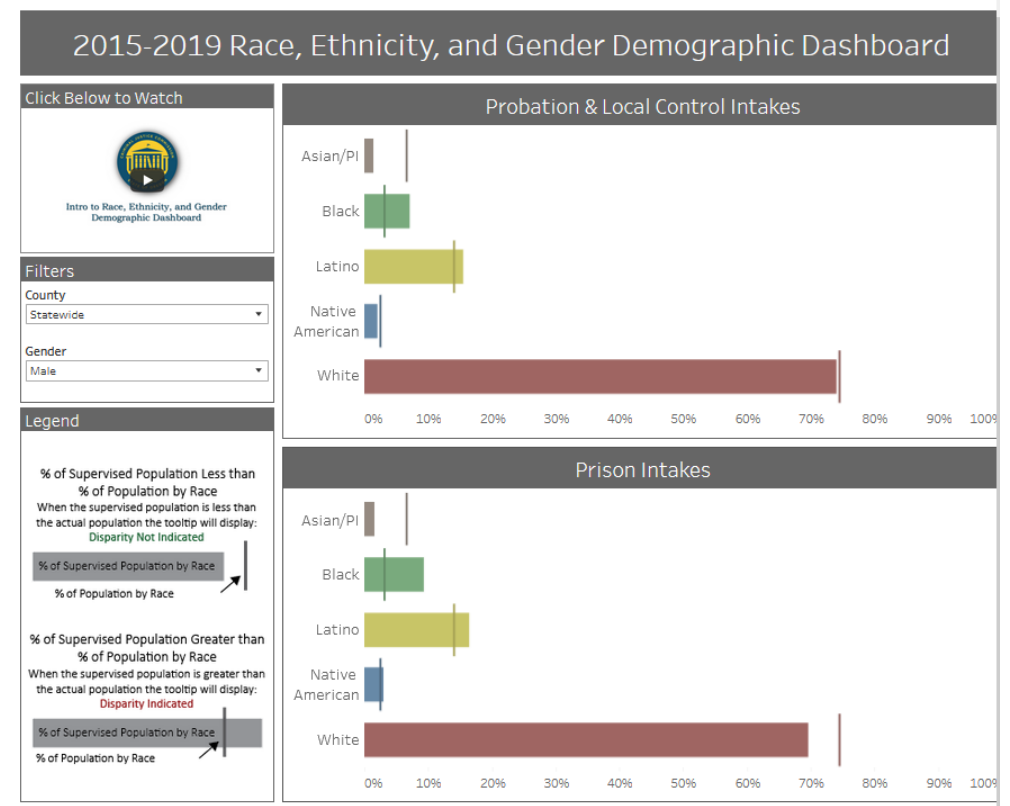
2015-2019 Race, Ethnicity, and Gender Demographic Dashboard

Click Below to Watch

Intro to Race, Ethnicity, and Gender Demographic Dashboard

Filters

County

Statewide

Gender

Male

Legend

% of Supervised Population Less than % of Population by Race

When the supervised population is less than the actual population the tooltip will display:

Disparity Not Indicated

% of Supervised Population by Race

% of Population by Race

% of Supervised Population Greater than % of Population by Race

When the supervised population is greater than the actual population the tooltip will display:

Disparity Indicated

% of Supervised Population by Race

% of Population by Race

Probation & Local Control Intakes

Asian/PI

Black

Latino

Native American

White

0% 10% 20% 30% 40% 50% 60% 70% 80% 90% 100%

Prison Intakes

Asian/PI

Black

Latino

Native American

White

0% 10% 20% 30% 40% 50% 60% 70% 80% 90% 100%